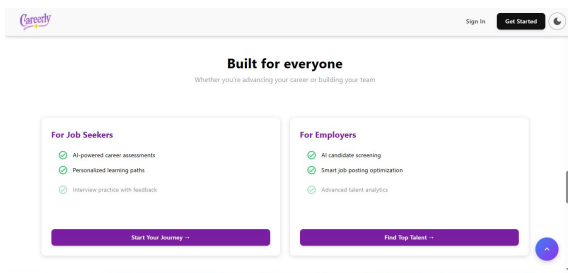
Careerly

Sign In
Get Started

Built for everyone

Whether you're advancing your career or building your team

For Job Seekers

AI-powered career assessments

Personalized learning paths

Interview practice with feedback

Start Your Journey →

For Employers

AI candidate screening

Smart job posting optimization

Advanced talent analytics

Find Top Talent →